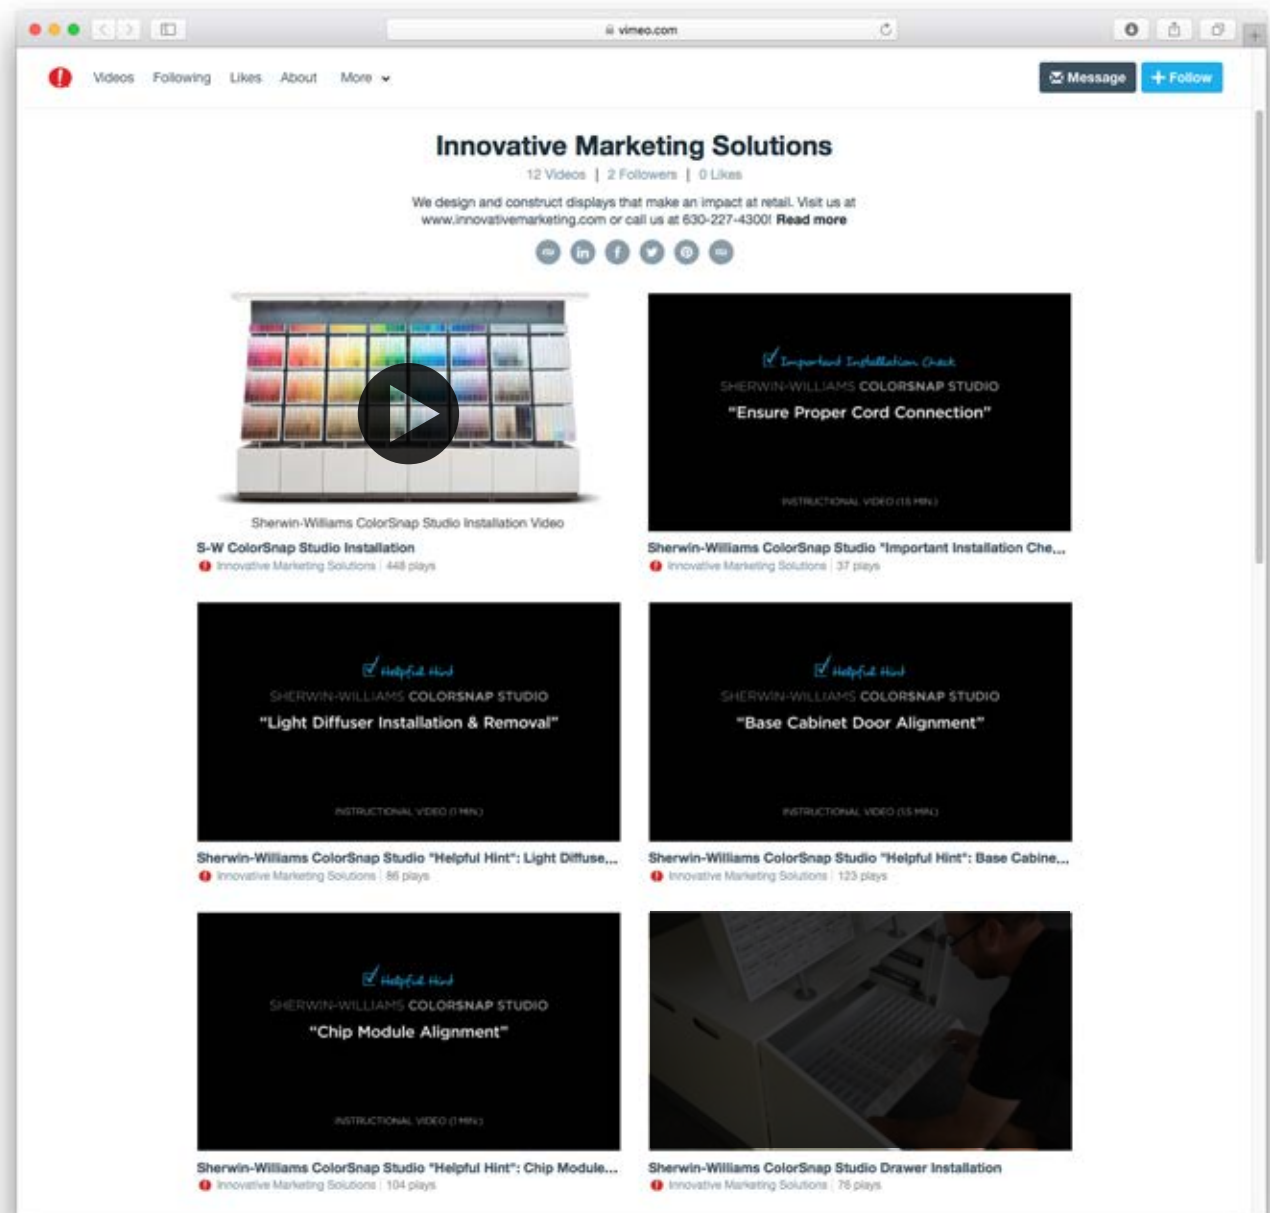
vimeo.com

Videos Following Likes About More

Message + Follow

Innovative Marketing Solutions

12 Videos | 2 Followers | 0 Likes

We design and construct displays that make an impact at retail. Visit us at www.innovativemarketing.com or call us at 630-227-4300! Read more

Sherwin-Williams ColorSnap Studio Installation Video

S-W ColorSnap Studio Installation
Innovative Marketing Solutions | 448 plays

Important Installation Check
SHERWIN-WILLIAMS COLORSNAP STUDIO
"Ensure Proper Cord Connection"
INSTRUCTIONAL VIDEO (15 MIN.)

Sherwin-Williams ColorSnap Studio "Important Installation Che...
Innovative Marketing Solutions | 37 plays

Helpful Hint
SHERWIN-WILLIAMS COLORSNAP STUDIO
"Light Diffuser Installation & Removal"
INSTRUCTIONAL VIDEO (1 MIN.)

Sherwin-Williams ColorSnap Studio "Helpful Hint": Light Diffuse...
Innovative Marketing Solutions | 86 plays

Helpful Hint
SHERWIN-WILLIAMS COLORSNAP STUDIO
"Base Cabinet Door Alignment"
INSTRUCTIONAL VIDEO (55 MIN.)

Sherwin-Williams ColorSnap Studio "Helpful Hint": Base Cabine...
Innovative Marketing Solutions | 123 plays

Helpful Hint
SHERWIN-WILLIAMS COLORSNAP STUDIO
"Chip Module Alignment"
INSTRUCTIONAL VIDEO (1 MIN.)

Sherwin-Williams ColorSnap Studio "Helpful Hint": Chip Module...
Innovative Marketing Solutions | 104 plays

Sherwin-Williams ColorSnap Studio Drawer Installation
Innovative Marketing Solutions | 76 plays